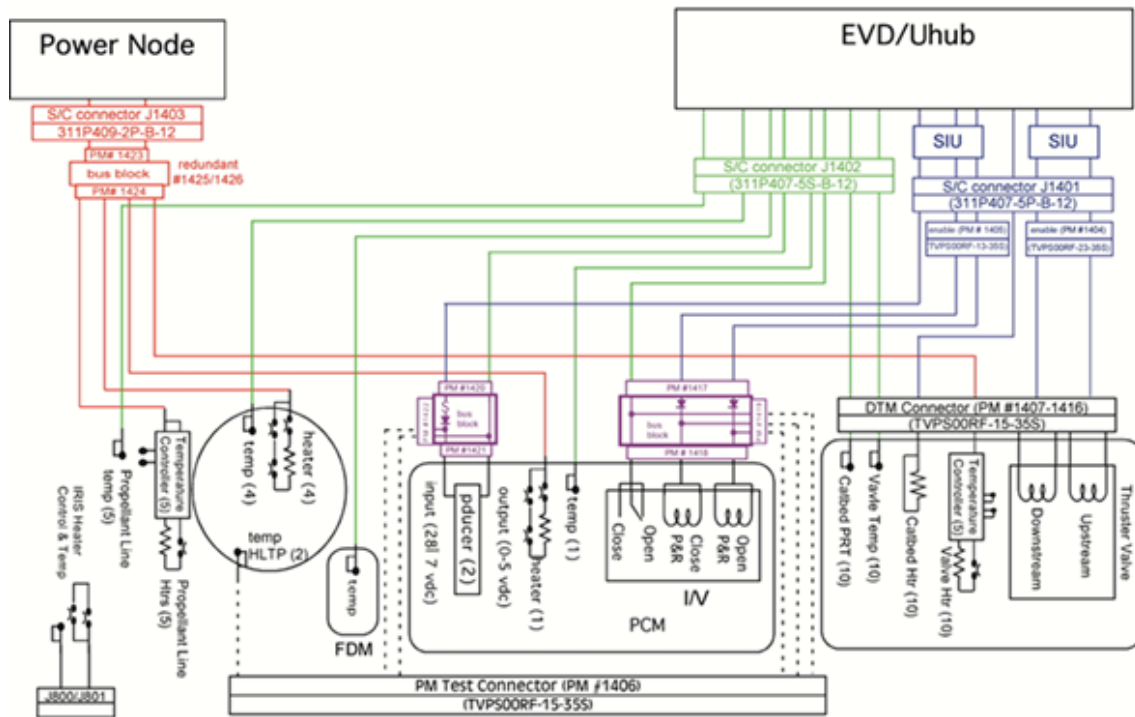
Power Node

S/C connector J1403
311P409-2P-B-12
PM# 1423
bus block
PM# 1424
redundant #1425/1426

EVD/Uhub

SIU
SIU

S/C connector J1402
(311P407-5S-B-12)

S/C connector J1401
(311P407-5P-B-12)

enable (PM # 1405)
(TVPS00RF-13-35S)
enable (PM #1404)
(TVPS00RF-23-35S)

PM #1420
bus block
PM #1421

PM #1417
bus block
PM #1418

DTM Connector (PM #1407-1416)
(TVPS00RF-15-35S)

IRIS Heater Control & Temp
J800/J801

Propellant Line temp (5)
Temperature Controller (5)
Propellant Line Htrs (5)

temp (4)
heater (4)
temp HLTP (2)

temp
FDM

input (28 7 vdc)
pducer (2)
output (0-5 vdc)
heater (1)
temp (1)
PCM

Close
Open
Close P&R
Open P&R
I/V

Catbed PRT (10)
Valve Temp (10)
Catbed Htr (10)
Temperature Controller (5)
Valve Htr (10)
Downstream
Upstream
Thruster Valve

PM Test Connector (PM #1406)
(TVPS00RF-15-35S)